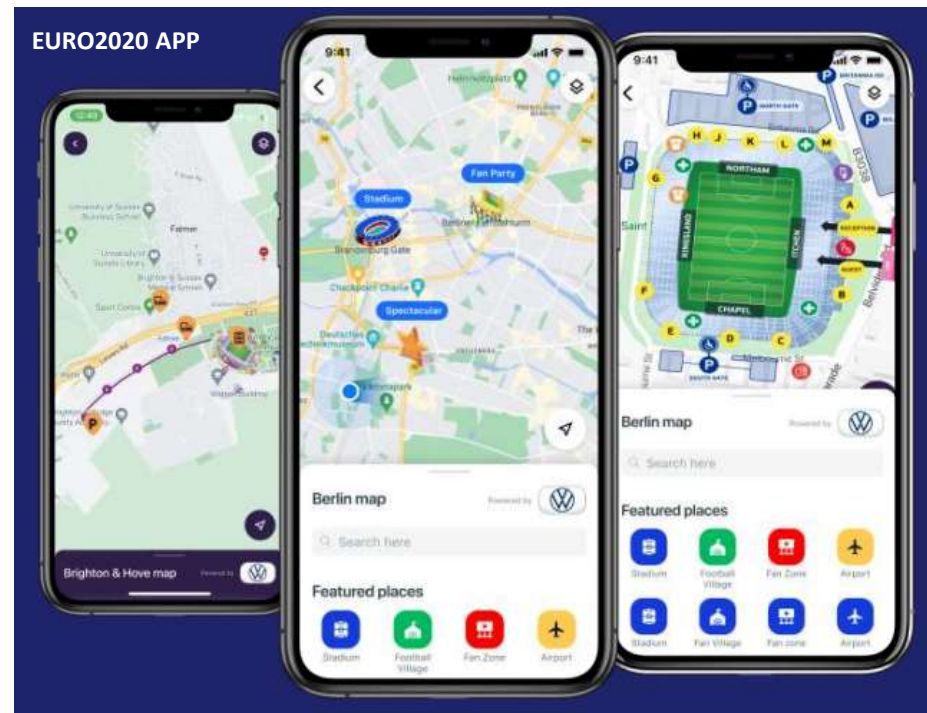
EURO2020 APP

12:43

University of Sussex Business School

Falmer

University of Sussex Library

Brighton & Sussex Medical School

Sport Centre

Lewes Rd

Brighton & Hove map

Powered by

9:41

Helmholtzplatz

Stadium

Fan Party

Brandenburg Gate

Checkpoint Charlie

Spectacular

Deutsches Technikmuseum

Berlin map

Powered by

Search here

Featured places

Stadium

Football Village

Fan Zone

Airport

9:41

NORTH GATE

H J K L M

NORTHAM

KINGSLAND

ITCHEN

CHAPEL

RECEPTION

GUEST

SOUTH GATE

Saint

Berlin map

Powered by

Search here

Featured places

Stadium

Football Village

Fan Zone

Airport

Stadium

Fan Village

Fan zone

Airport